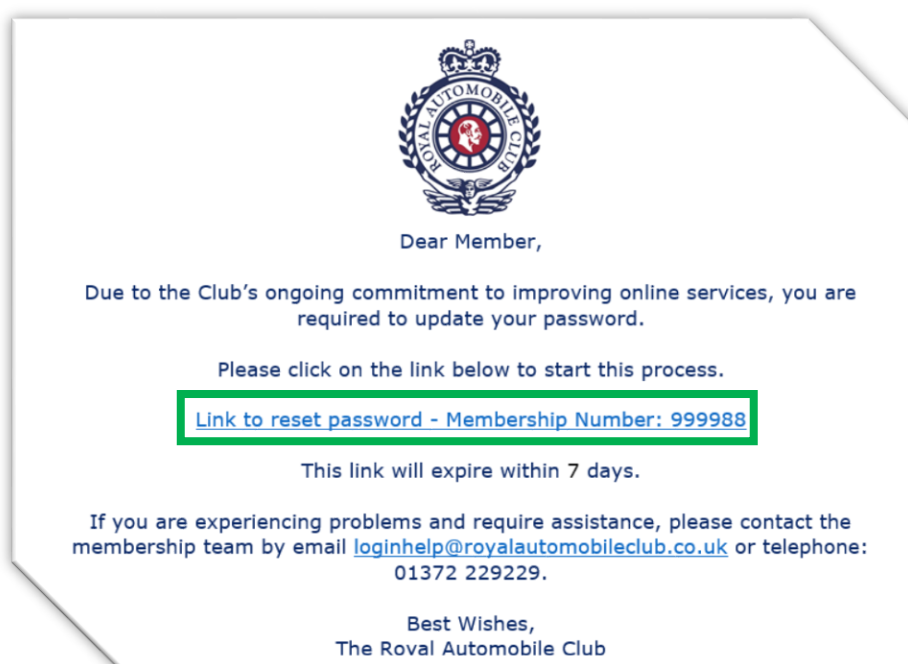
ROYAL AUTOMOBILE CLUB

Dear Member,

Due to the Club's ongoing commitment to improving online services, you are required to update your password.

Please click on the link below to start this process.

Link to reset password - Membership Number: 999988

This link will expire within 7 days.

If you are experiencing problems and require assistance, please contact the membership team by email loginhelp@royalautomobileclub.co.uk or telephone: 01372 229229.

Best Wishes,
The Royal Automobile Club